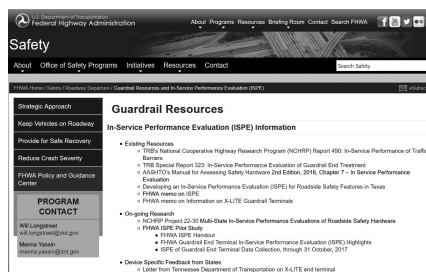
U.S. Department of Transportation
Federal Highway Administration

About Programs Resources Briefing Room Contact Search FHWA

Safety

About Office of Safety Programs Initiatives Resources Contact

Search Safety

FHWA Home / Safety / Roadway Departure / Guardrail Resources and In-Service Performance Evaluation (ISPE)

eSubsc

Strategic Approach

Keep Vehicles on Roadway

Provide for Safe Recovery

Reduce Crash Severity

FHWA Policy and Guidance Center

PROGRAM CONTACT

Will Longstreet
will.longstreet@dot.gov

Menna Yassin
menna.yassin@dot.gov

Guardrail Resources

In-Service Performance Evaluation (ISPE) Information

- Existing Resources
  - TRB's National Cooperative Highway Research Program (NCHRP) Report 490: In-Service Performance of Traffi Barriers
  - TRB Special Report 323: In-Service Performance Evaluation of Guardrail End Treatment
  - AASHTO's Manual for Assessing Safety Hardware 2nd Edition, 2016, Chapter 7 – In Service Performance Evaluation
  - Developing an In-Service Performance Evaluation (ISPE) for Roadside Safety Features in Texas
  - FHWA memo on ISPE
  - FHWA memo on Information on X-LITE Guardrail Terminals
- On-going Research
  - NCHRP Project 22-33 Multi-State In-Service Performance Evaluations of Roadside Safety Hardware
  - FHWA ISPE Pilot Study
    - FHWA ISPE Handout
    - FHWA Guardrail End Terminal In-Service Performance Evaluation (ISPE) Highlights
    - ISPE of Guardrail End Terminal Data Collection, through 31 October, 2017.
- Device Specific Feedback from States
  - Letter from Tennessee Department of Transportation on X-LITE and terminal